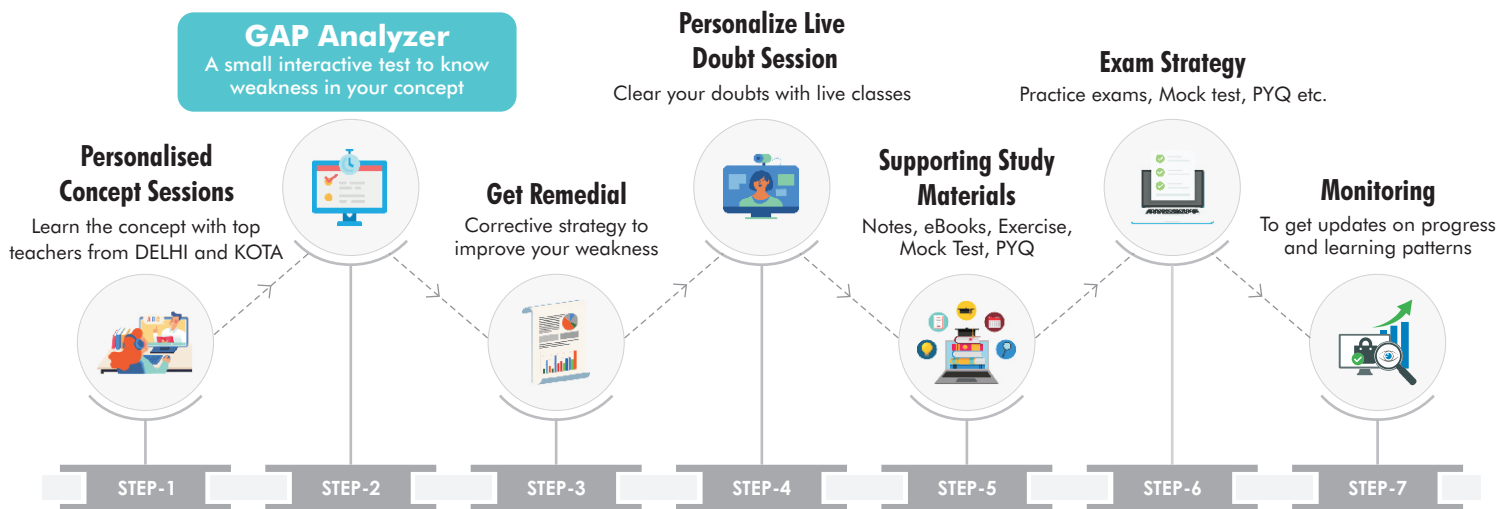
GAP Analyzer
A small interactive test to know weakness in your concept

Personalize Live Doubt Session
Clear your doubts with live classes

Exam Strategy
Practice exams, Mock test, PYQ etc.

Personalised Concept Sessions
Learn the concept with top teachers from DELHI and KOTA

Get Remedial
Corrective strategy to improve your weakness

Supporting Study Materials
Notes, eBooks, Exercise, Mock Test, PYQ

Monitoring
To get updates on progress and learning patterns

STEP-1

STEP-2

STEP-3

STEP-4

STEP-5

STEP-6

STEP-7